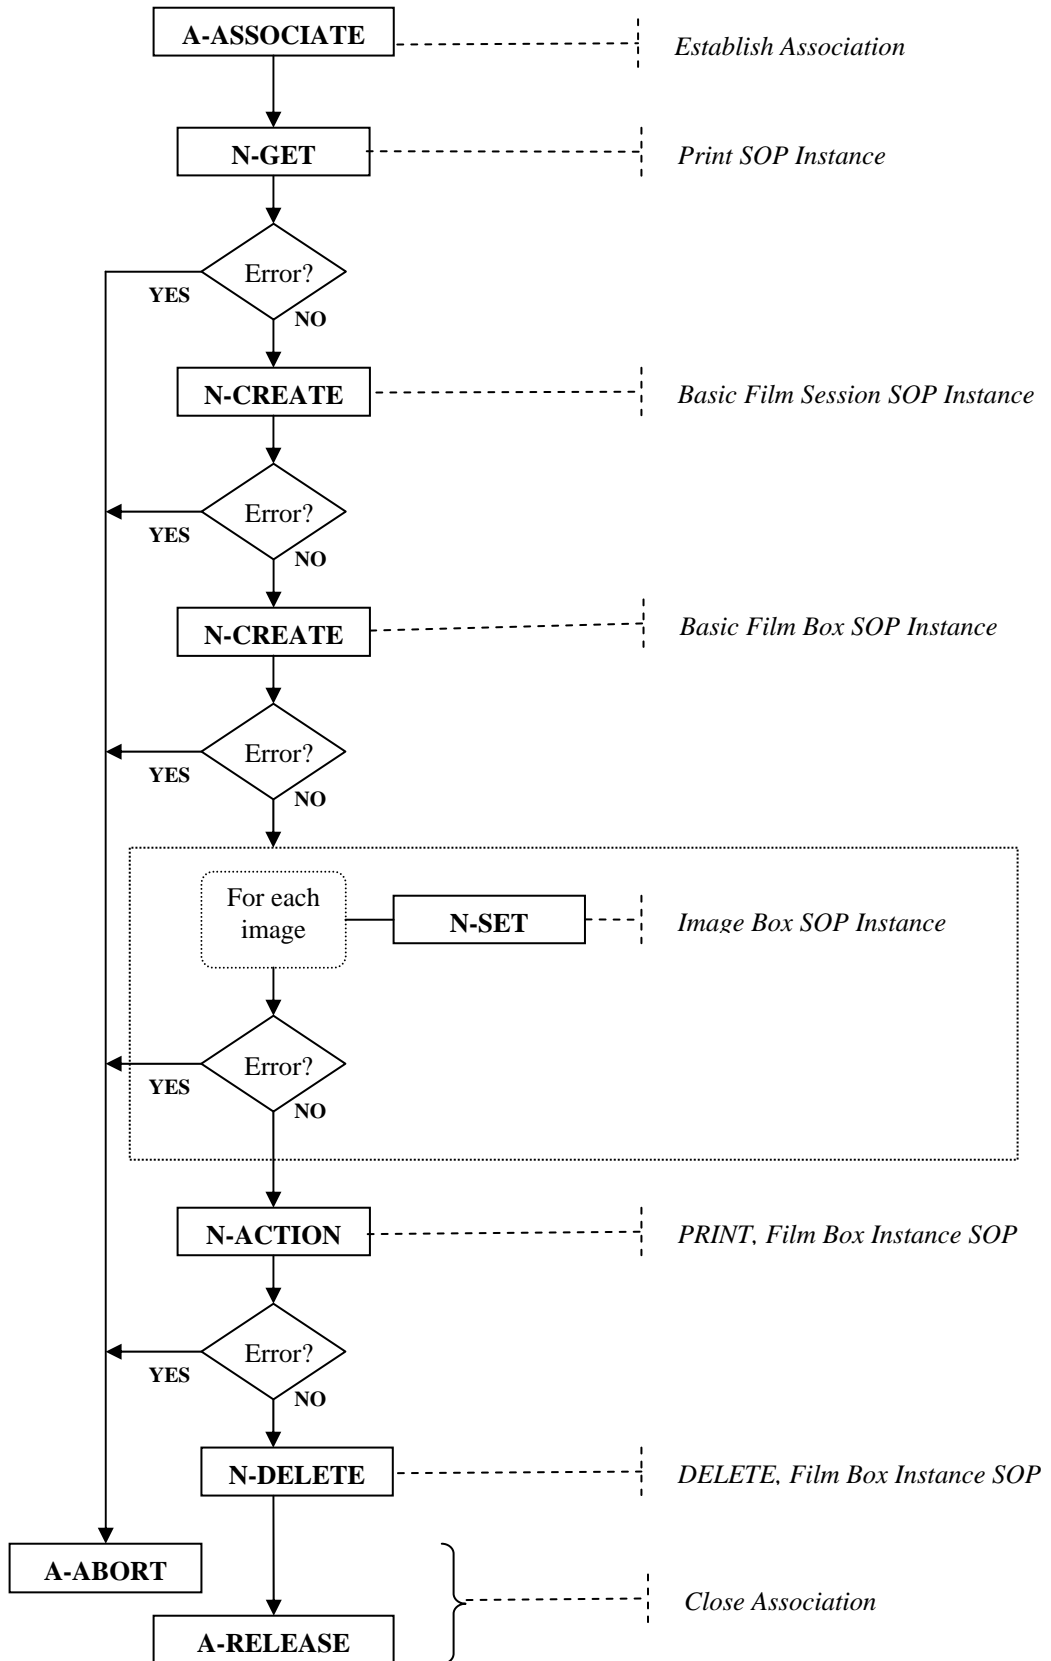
A-ASSOCIATE
Establish Association

N-GET
Print SOP Instance

Error?
YES
NO

N-CREATE
Basic Film Session SOP Instance

Error?
YES
NO

N-CREATE
Basic Film Box SOP Instance

Error?
YES
NO

For each image
N-SET
Image Box SOP Instance

Error?
YES
NO

N-ACTION
PRINT, Film Box Instance SOP

Error?
YES
NO

N-DELETE
DELETE, Film Box Instance SOP

A-ABORT

A-RELEASE
Close Association